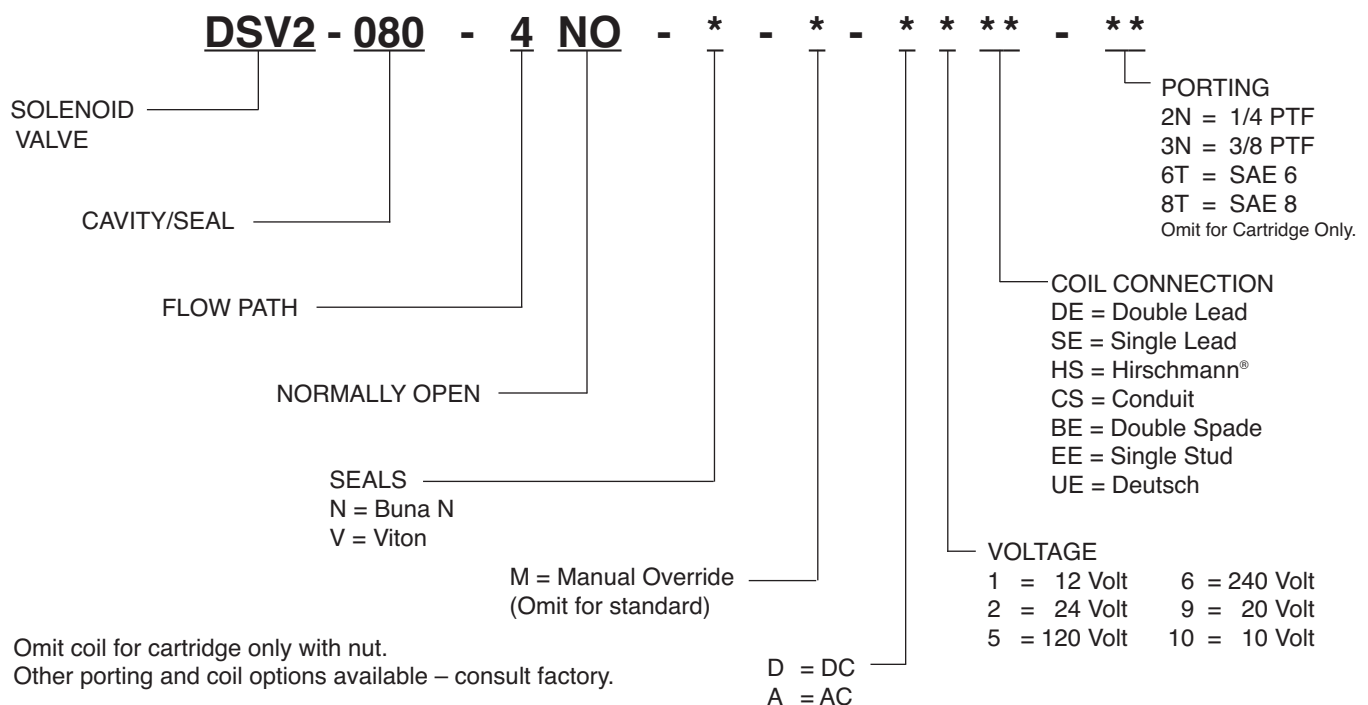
DSV2 - 080 - 4 NO - * - * - * * ** - **

SOLENOID VALVE

CAVITY/SEAL

FLOW PATH

NORMALLY OPEN

SEALS
N = Buna N
V = Viton

M = Manual Override
(Omit for standard)

D = DC
A = AC

VOLTAGE
1 = 12 Volt
2 = 24 Volt
5 = 120 Volt
6 = 240 Volt
9 = 20 Volt
10 = 10 Volt

COIL CONNECTION
DE = Double Lead
SE = Single Lead
HS = Hirschmann®
CS = Conduit
BE = Double Spade
EE = Single Stud
UE = Deutsch

PORTING
2N = 1/4 PTF
3N = 3/8 PTF
6T = SAE 6
8T = SAE 8
Omit for Cartridge Only.

Omit coil for cartridge only with nut.
Other porting and coil options available – consult factory.